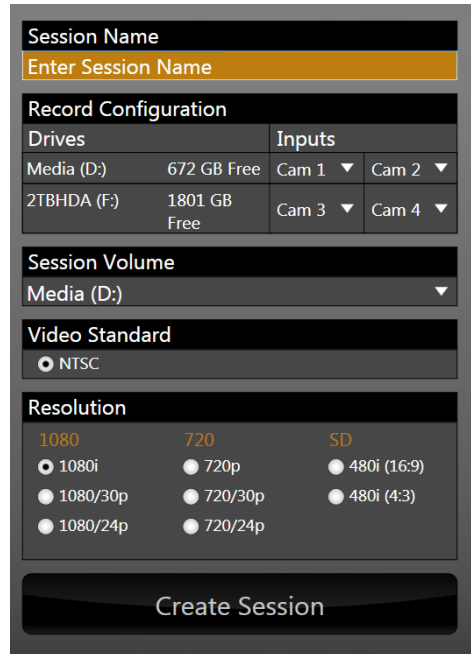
Session Name
Enter Session Name

Record Configuration

| Drives | | Inputs | |
|---|---|---|---|
| Media (D:) | 672 GB Free | Cam 1 | Cam 2 |
| 2TBHDA (F:) | 1801 GB Free | Cam 3 | Cam 4 |

Session Volume
Media (D:)

Video Standard
NTSC

Resolution
1080
1080i
1080/30p
1080/24p
720
720p
720/30p
720/24p
SD
480i (16:9)
480i (4:3)

Create Session